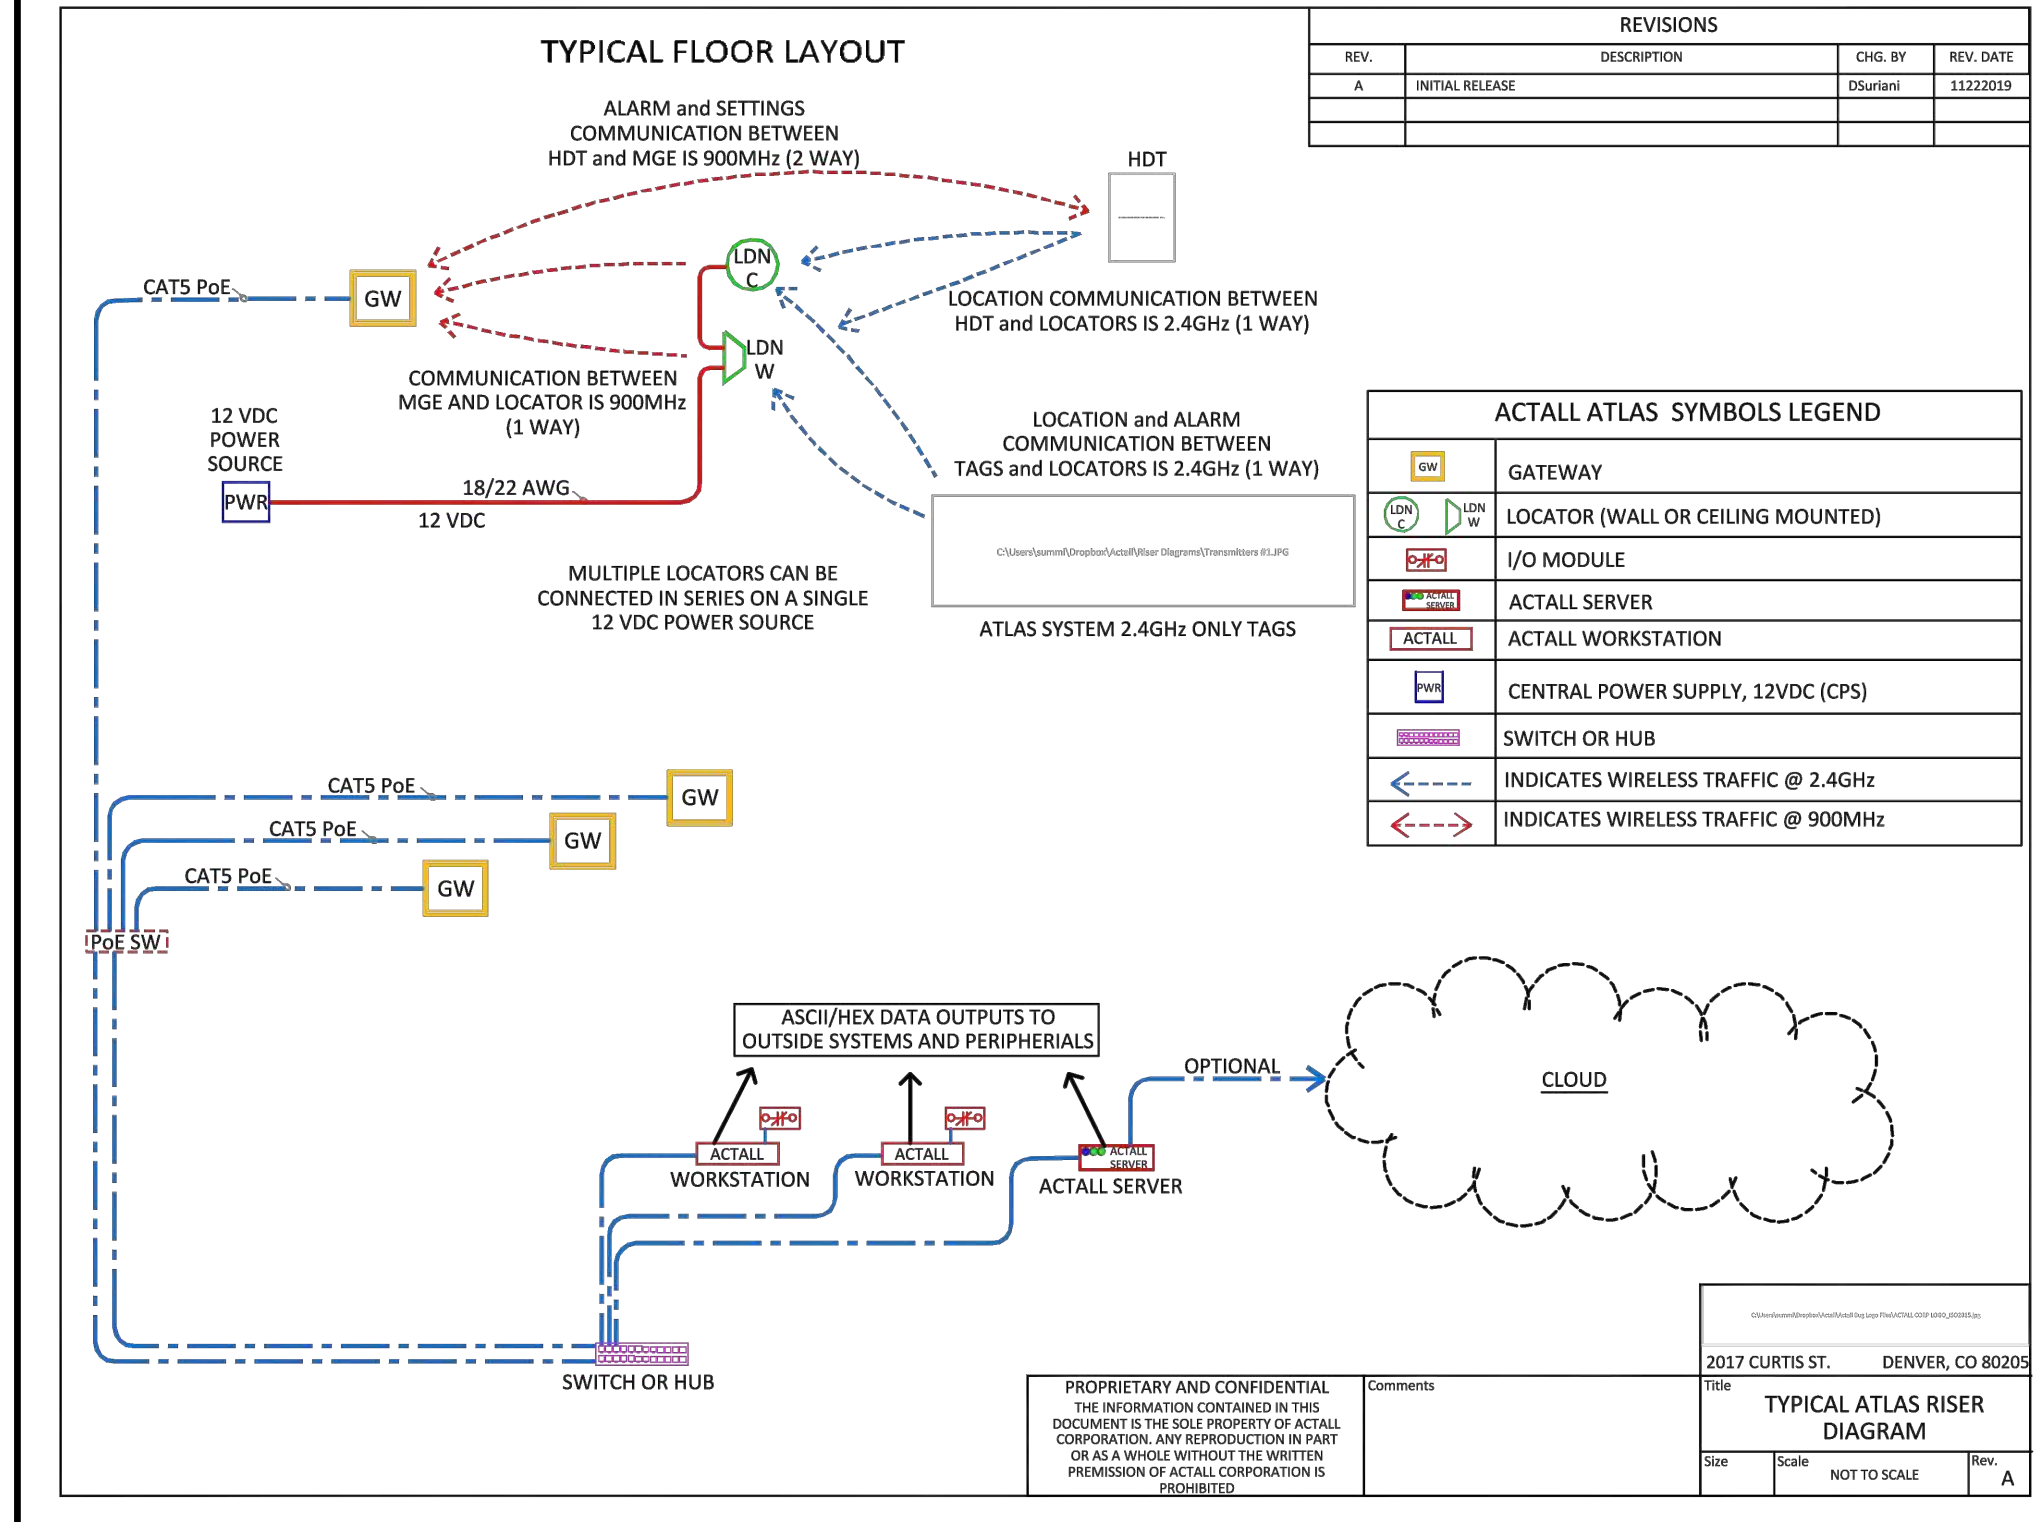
TYPICAL FLOOR LAYOUT

REVISIONS

| REV. | DESCRIPTION | CHG. BY | REV. DATE |
|---|---|---|---|
| A | INITIAL RELEASE | DSuriani | 11222019 |
| | | | |
| | | | |

ALARM and SETTINGS COMMUNICATION BETWEEN HDT and MGE IS 900MHz (2 WAY)

HDT

CAT5 PoE

GW

LDN C

LDN W

LOCATION COMMUNICATION BETWEEN HDT and LOCATORS IS 2.4GHz (1 WAY)

COMMUNICATION BETWEEN MGE AND LOCATOR IS 900MHz (1 WAY)

12 VDC POWER SOURCE

PWR

18/22 AWG

12 VDC

LOCATION and ALARM COMMUNICATION BETWEEN TAGS and LOCATORS IS 2.4GHz (1 WAY)

C:\Users\summi\Dropbox\Actall\Riser Diagrams\Transmitters #1.JPG

ATLAS SYSTEM 2.4GHz ONLY TAGS

MULTIPLE LOCATORS CAN BE CONNECTED IN SERIES ON A SINGLE 12 VDC POWER SOURCE

ACTALL ATLAS SYMBOLS LEGEND

| | |
|---|---|
| GW | GATEWAY |
| LDN C LDN W | LOCATOR (WALL OR CEILING MOUNTED) |
| | I/O MODULE |
| ACTALL SERVER | ACTALL SERVER |
| ACTALL | ACTALL WORKSTATION |
| PWR | CENTRAL POWER SUPPLY, 12VDC (CPS) |
| | SWITCH OR HUB |
| | INDICATES WIRELESS TRAFFIC @ 2.4GHz |
| | INDICATES WIRELESS TRAFFIC @ 900MHz |

CAT5 PoE

GW

CAT5 PoE

GW

CAT5 PoE

GW

PoE SW

ASCII/HEX DATA OUTPUTS TO OUTSIDE SYSTEMS AND PERIPHERIALS

OPTIONAL

CLOUD

ACTALL
WORKSTATION

ACTALL
WORKSTATION

ACTALL SERVER
ACTALL SERVER

SWITCH OR HUB

C:\Users\summi\Dropbox\Actall\Actall Dsg Logo Files\ACTALL CORP LOGO_ISO2015.jpg

2017 CURTIS ST. DENVER, CO 80205

PROPRIETARY AND CONFIDENTIAL
THE INFORMATION CONTAINED IN THIS DOCUMENT IS THE SOLE PROPERTY OF ACTALL CORPORATION. ANY REPRODUCTION IN PART OR AS A WHOLE WITHOUT THE WRITTEN PREMISSION OF ACTALL CORPORATION IS PROHIBITED

Comments

Title
TYPICAL ATLAS RISER DIAGRAM

Size

Scale
NOT TO SCALE

Rev.
A